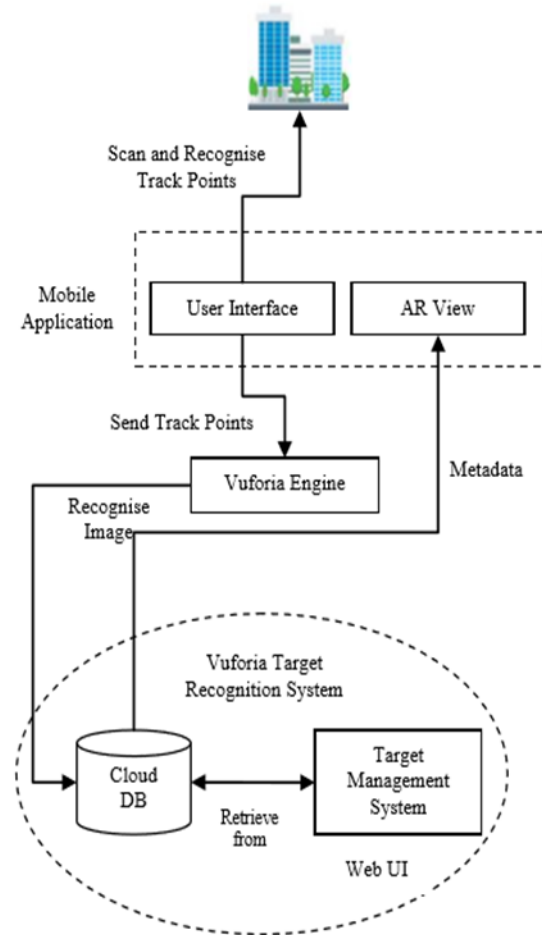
Scan and Recognise Track Points

Mobile Application

User Interface

AR View

Send Track Points

Metadata

Vuforia Engine

Recognise Image

Vuforia Target Recognition System

Cloud DB

Target Management System

Retrieve from

Web UI